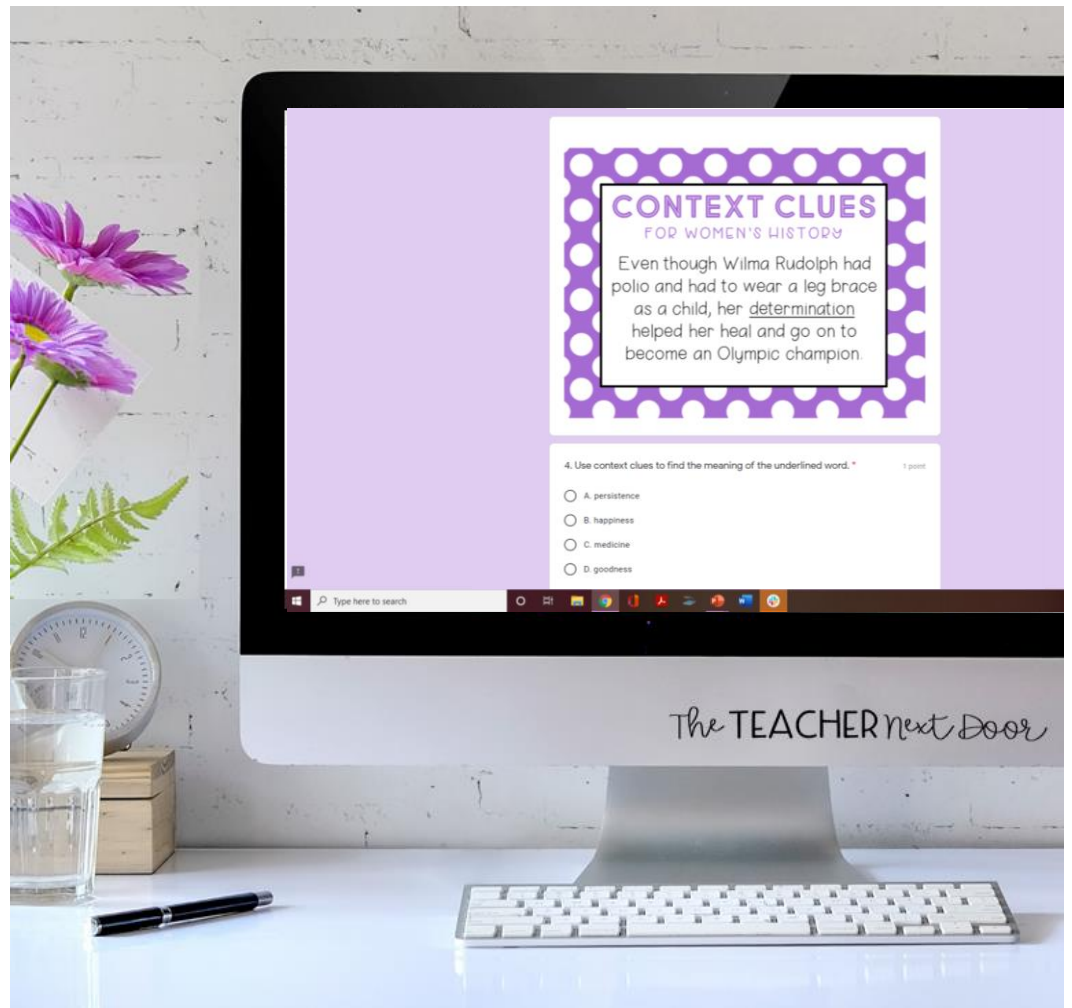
CONTEXT CLUES
FOR WOMEN'S HISTORY

Even though Wilma Rudolph had polio and had to wear a leg brace as a child, her determination helped her heal and go on to become an Olympic champion.

4. Use context clues to find the meaning of the underlined word. *

1 point

A. persistence

B. happiness

C. medicine

D. goodness

Type here to search

The TEACHER Next Door